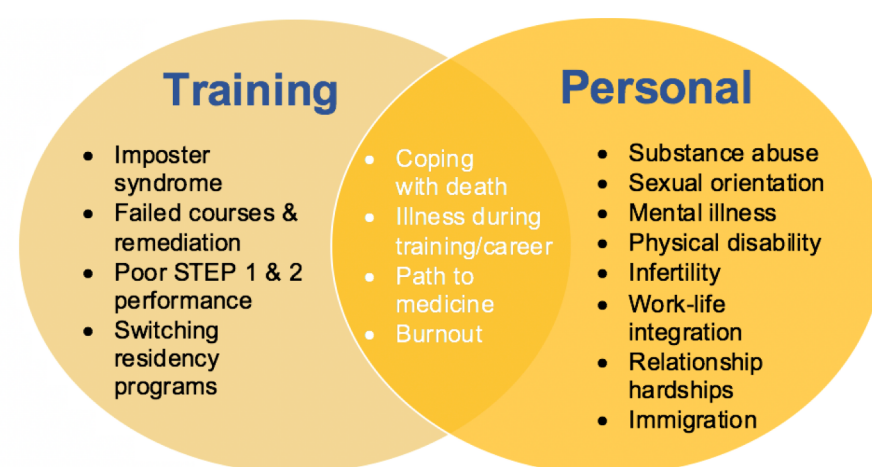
Training

- Imposter syndrome
- Failed courses & remediation
- Poor STEP 1 & 2 performance
- Switching residency programs

- Coping with death
- Illness during training/career
- Path to medicine
- Burnout

Personal

- Substance abuse
- Sexual orientation
- Mental illness
- Physical disability
- Infertility
- Work-life integration
- Relationship hardships
- Immigration